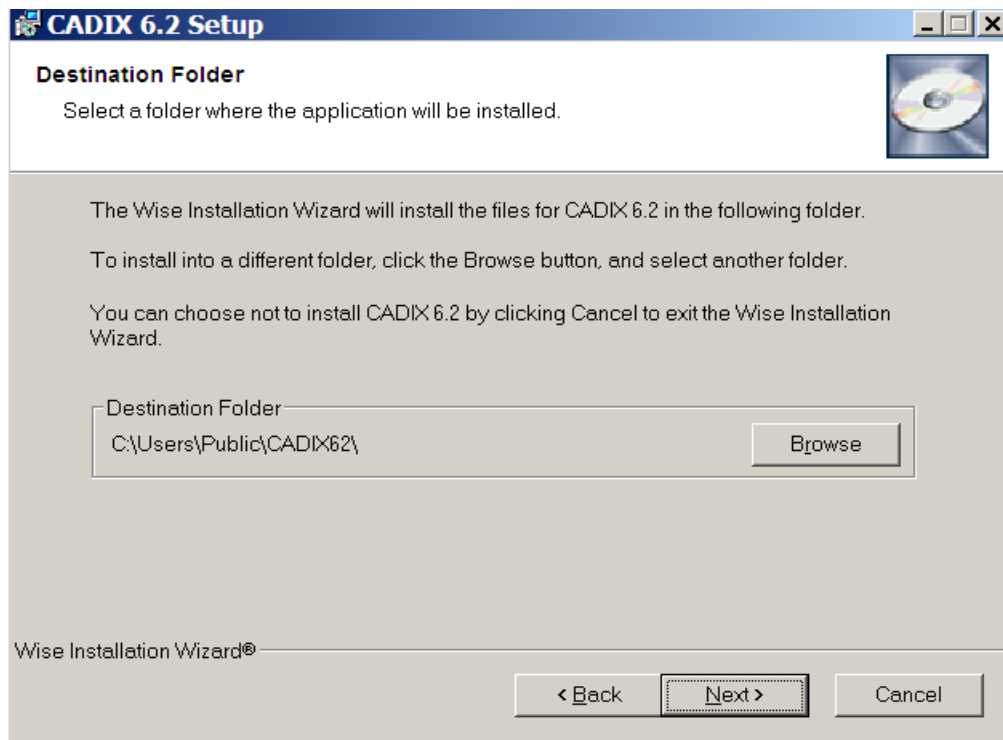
CADIX 6.2 Setup

Destination Folder

Select a folder where the application will be installed.

The Wise Installation Wizard will install the files for CADIX 6.2 in the following folder.

To install into a different folder, click the Browse button, and select another folder.

You can choose not to install CADIX 6.2 by clicking Cancel to exit the Wise Installation Wizard.

Destination Folder

C:\Users\Public\CADIX62\

Browse

Wise Installation Wizard®

< Back

Next >

Cancel